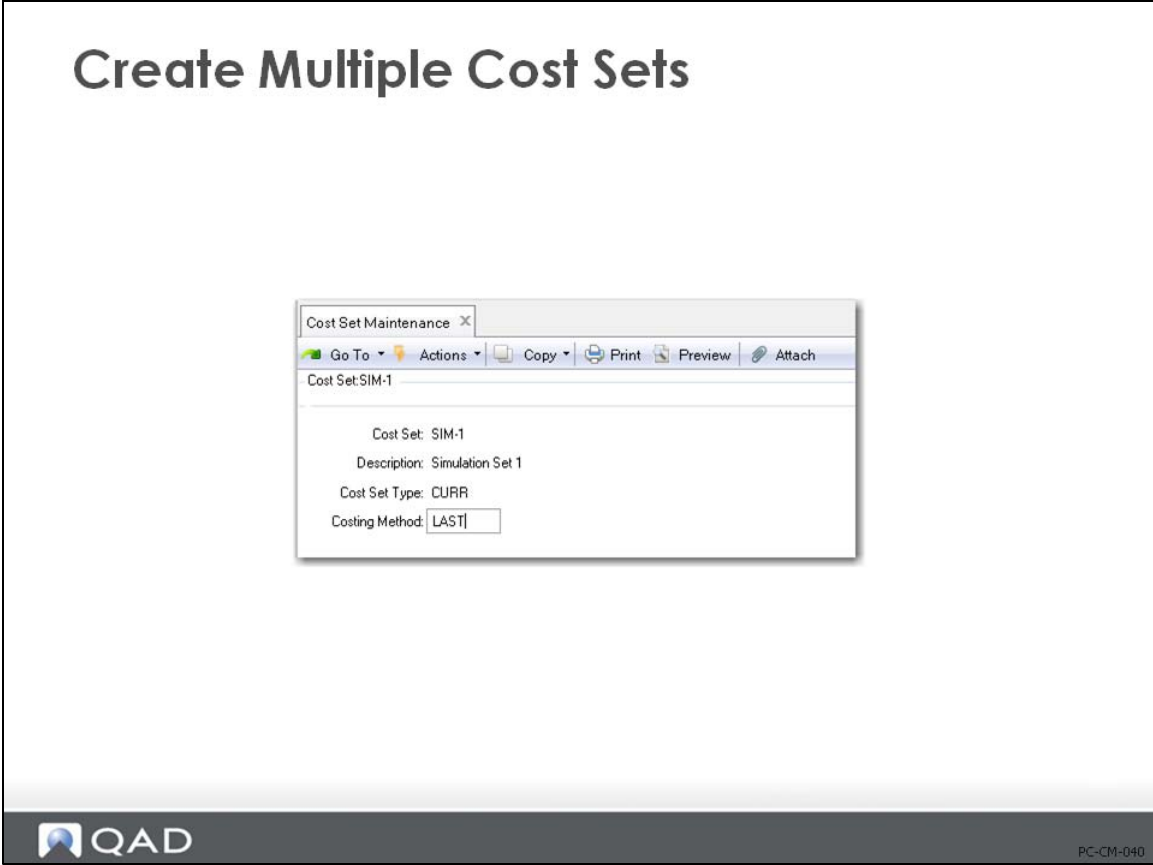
Create Multiple Cost Sets

Cost Set Maintenance ×

Go To ▾ Actions ▾ Copy ▾ Print Preview Attach

Cost Set:SIM-1

Cost Set: SIM-1

Description: Simulation Set 1

Cost Set Type: CURR

Costing Method: LAST

QAD

PC-CM-040